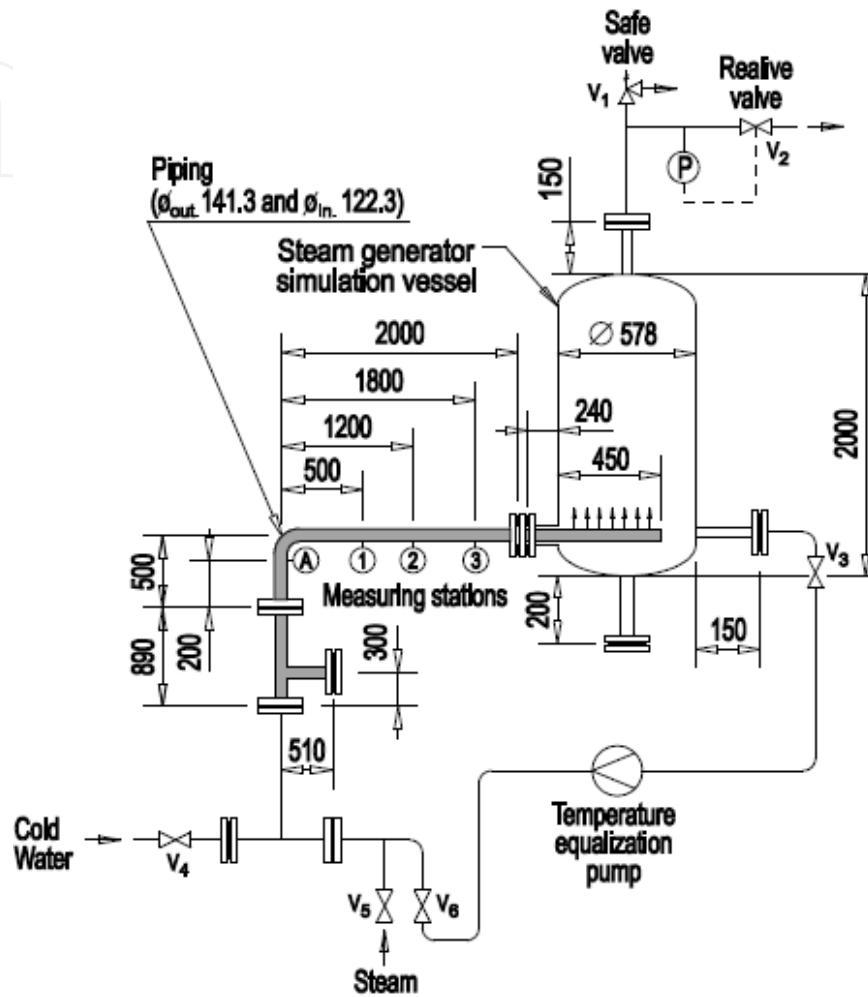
Safe valve
$V_1$
Realive valve
$V_2$
P
150
Piping
($ø_{out.}$ 141.3 and $ø_{in.}$ 122.3)
Steam generator simulation vessel
2000
$\varnothing$ 578
1800
240
1200
450
500
2000
A
1
2
3
Measuring stations
500
200
890
300
200
150
$V_3$
510
Cold Water
$V_4$
$V_5$
$V_6$
Temperature equalization pump
Steam